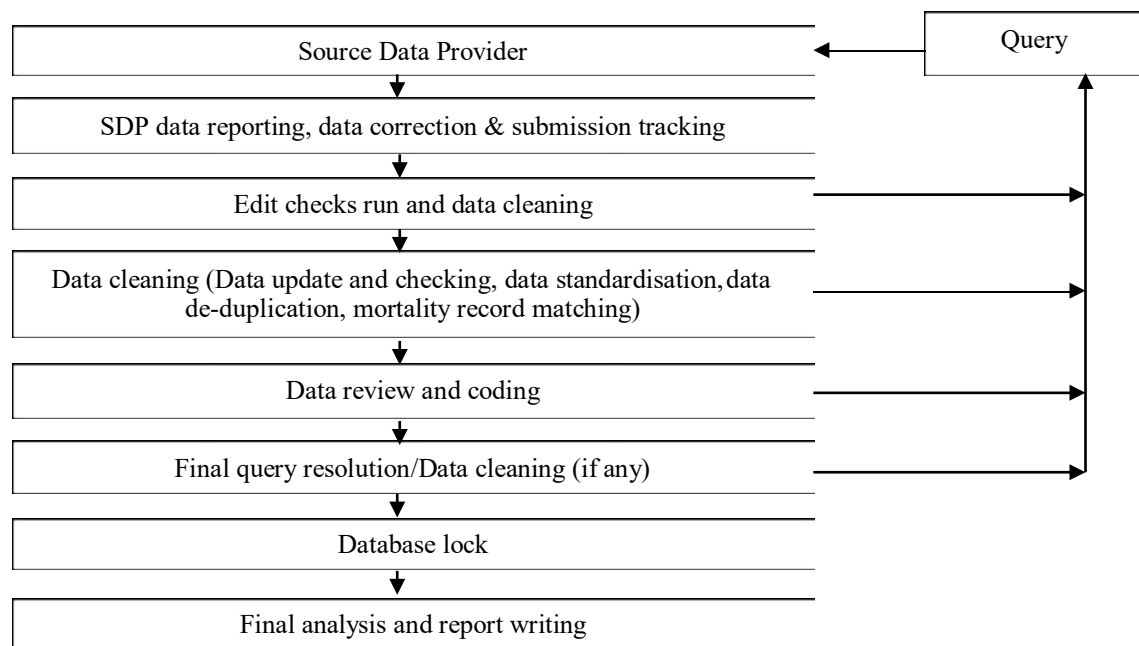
Source Data Provider

Query

SDP data reporting, data correction & submission tracking

Edit checks run and data cleaning

Data cleaning (Data update and checking, data standardisation, data de-duplication, mortality record matching)

Data review and coding

Final query resolution/Data cleaning (if any)

Database lock

Final analysis and report writing